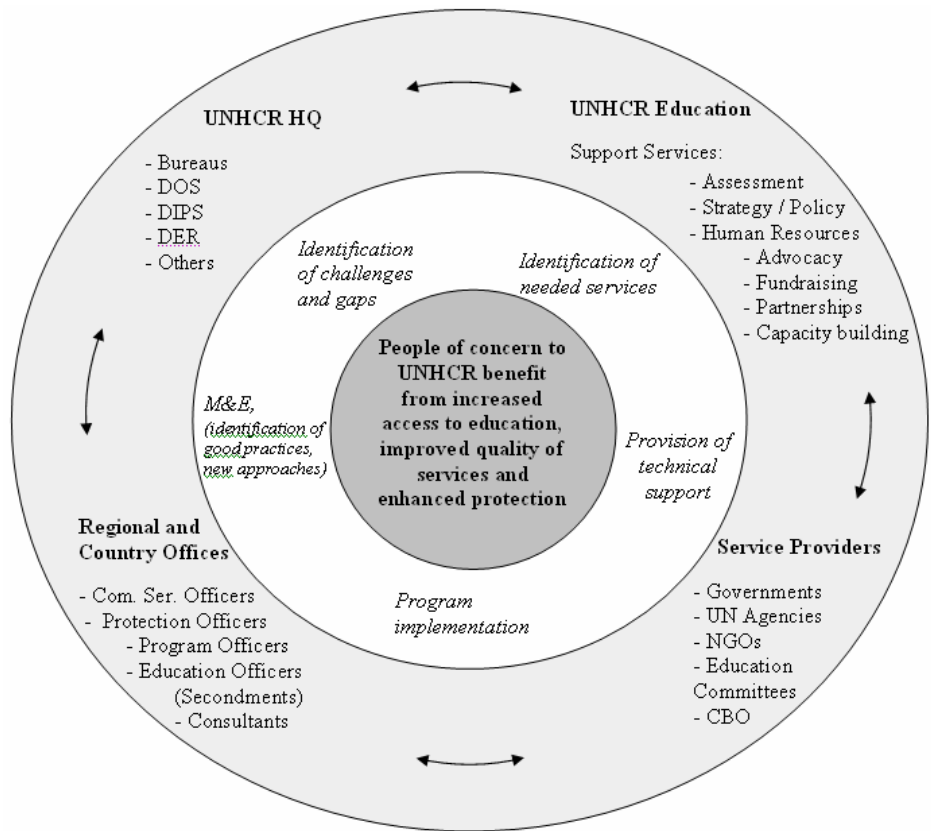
UNHCR HQ

- Bureaus
- DOS
- DIPS
- DER
- Others

UNHCR Education

Support Services:

- Assessment
- Strategy / Policy
- Human Resources
- Advocacy
- Fundraising
- Partnerships
- Capacity building

Identification of challenges and gaps

Identification of needed services

People of concern to UNHCR benefit from increased access to education, improved quality of services and enhanced protection

M&E, (identification of good practices, new approaches)

Provision of technical support

Program implementation

Regional and Country Offices

- Com. Ser. Officers
- Protection Officers
- Program Officers
- Education Officers (Secondments)
- Consultants

Service Providers

- Governments
- UN Agencies
- NGOs
- Education Committees
- CBO